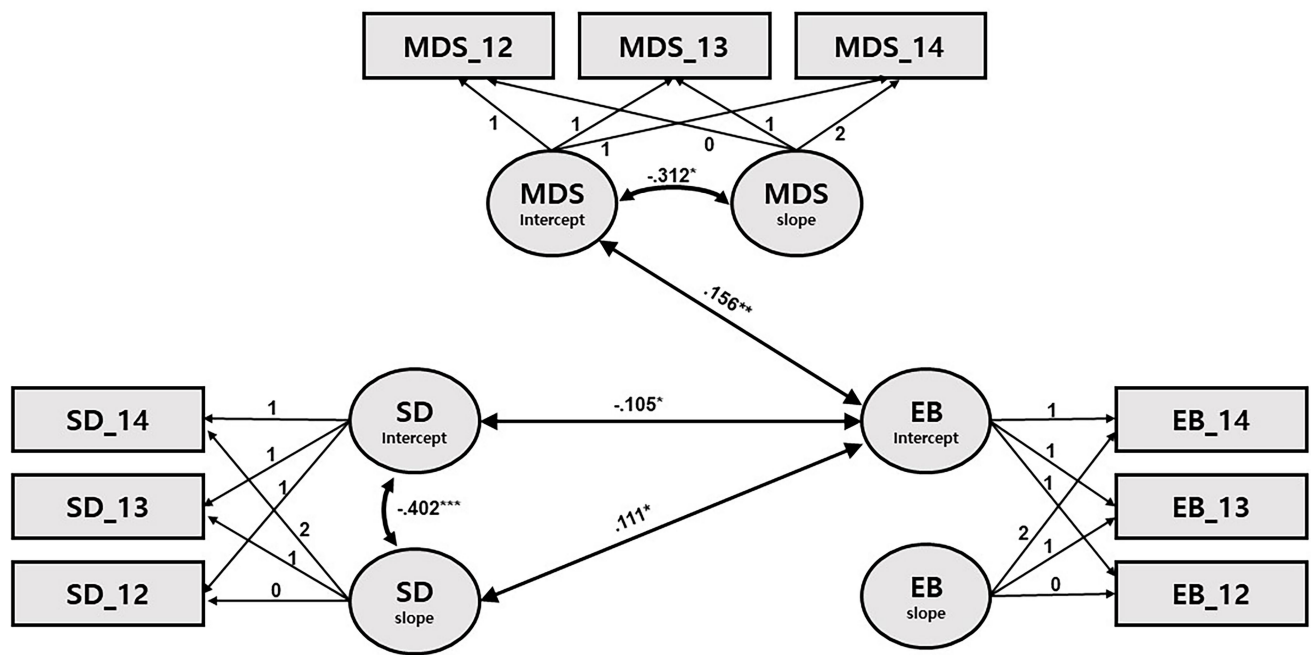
MDS_12
MDS_13
MDS_14

1
1
1
0
1
2

MDS
Intercept

-.312*

MDS
slope

.156**

SD_14
SD_13
SD_12

1
1
1
2
1
0

SD
Intercept

-.402***

SD
slope

-.105*

.111*

EB
Intercept

EB
slope

1
1
1
2
1
0

EB_14
EB_13
EB_12